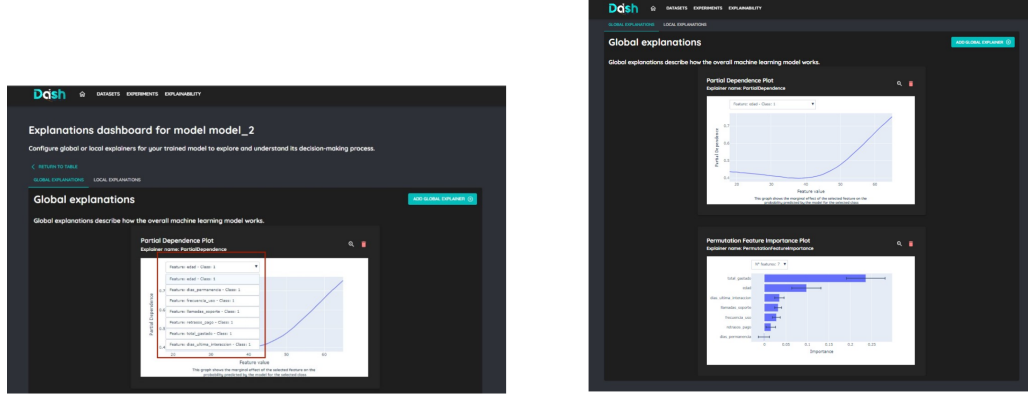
Dash DATASETS EXPERIMENTS EXPLAINABILITY

Explanations dashboard for model model_2

Configure global or local explainers for your trained model to explore and understand its decision-making process.

< RETURN TO TABLE

GLOBAL EXPLANATIONS LOCAL EXPLANATIONS

Global explanations

ADD GLOBAL EXPLAINER

Global explanations describe how the overall machine learning model works.

Partial Dependence Plot
Explainer name: PartialDependence

Feature: edad - Class: 1

Feature: edad - Class: 1
Feature: dias_permanencia - Class: 1
Feature: frecuencia_uso - Class: 1
Feature: llamadas_soporte - Class: 1
Feature: retraso_pago - Class: 1
Feature: total_gastado - Class: 1
Feature: dias_ultima_interaccion - Class: 1

Partial Dependence

Feature value

20 30 40 50 60

This graph shows the marginal effect of the selected feature on the probability predicted by the model for the selected class.

Dash DATASETS EXPERIMENTS EXPLAINABILITY

GLOBAL EXPLANATIONS LOCAL EXPLANATIONS

Global explanations

ADD GLOBAL EXPLAINER

Global explanations describe how the overall machine learning model works.

Partial Dependence Plot
Explainer name: PartialDependence

Feature: edad - Class: 1

Partial Dependence

0.7
0.6
0.5
0.4

20 30 40 50 60
Feature value

This graph shows the marginal effect of the selected feature on the probability predicted by the model for the selected class.

Permutation Feature Importance Plot
Explainer name: PermutationFeatureImportance

N° features: 7

total_gastado
edad
dias_ultima_interaccion
llamadas_soporte
frecuencia_uso
retraso_pago
dias_permanencia

0 0.05 0.1 0.15 0.2 0.25
Importance